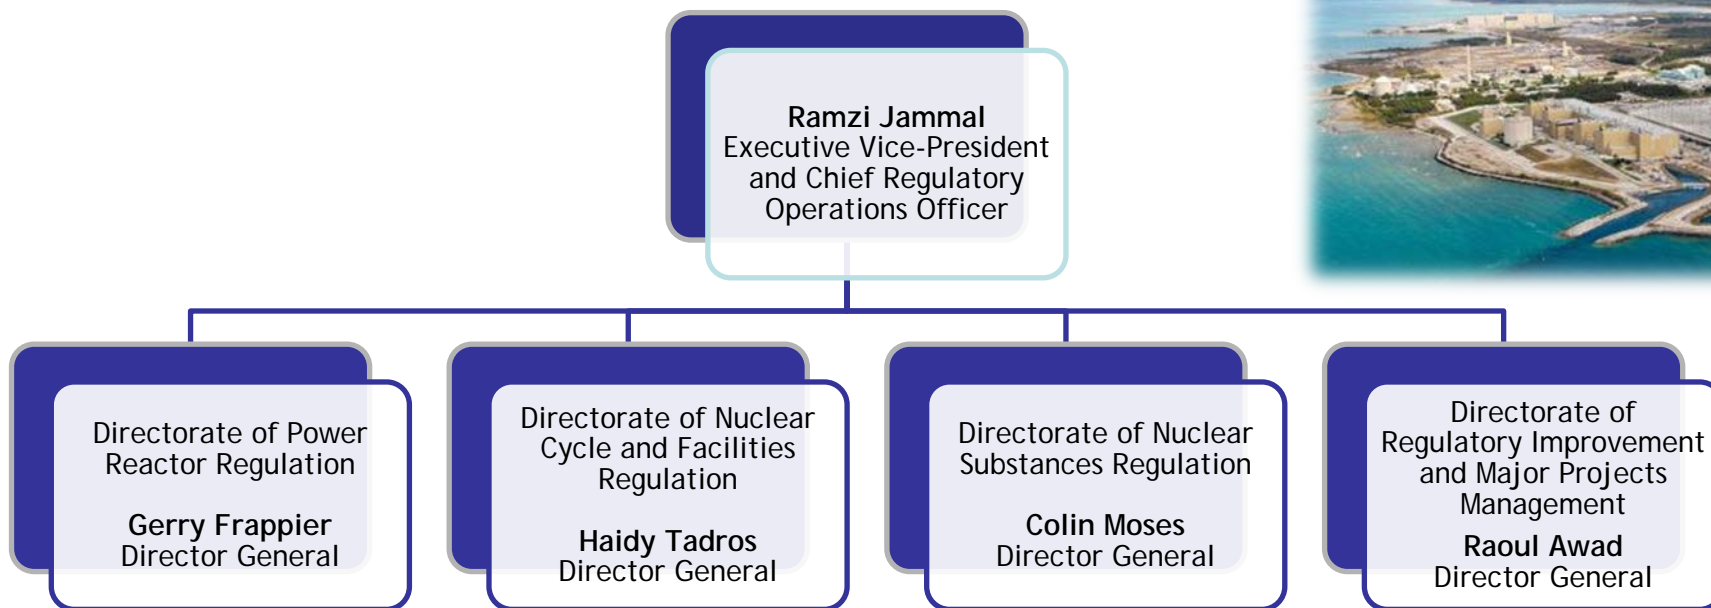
Ramzi Jammal
Executive Vice-President and Chief Regulatory Operations Officer

Directorate of Power Reactor Regulation

Gerry Frappier
Director General

Directorate of Nuclear Cycle and Facilities Regulation

Haidy Tadros
Director General

Directorate of Nuclear Substances Regulation

Colin Moses
Director General

Directorate of Regulatory Improvement and Major Projects Management

Raoul Awad
Director General